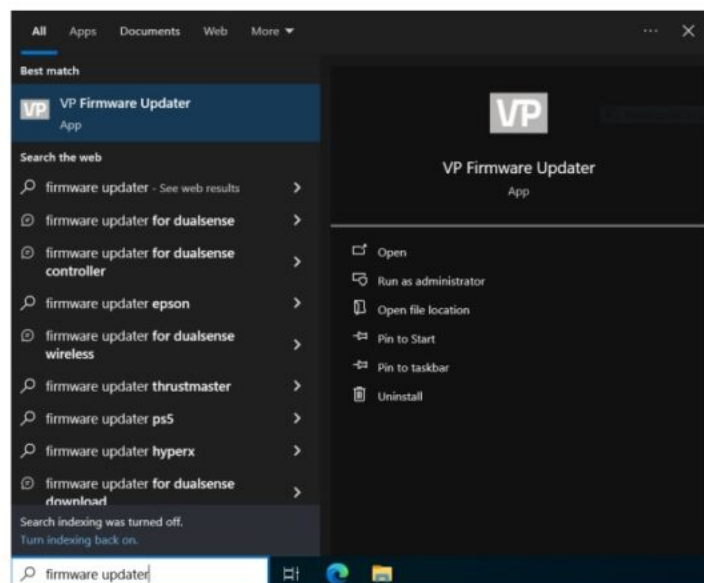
All Apps Documents Web More ▼ ··· ✕

Best match

VP Firmware Updater
App

Search the web

firmware updater - See web results

firmware updater for dualsense

firmware updater for dualsense controller

firmware updater epson

firmware updater for dualsense wireless

firmware updater thrustmaster

firmware updater ps5

firmware updater hyperx

firmware updater for dualsense download

Search indexing was turned off.
Turn indexing back on.

VP

VP Firmware Updater
App

Open

Run as administrator

Open file location

Pin to Start

Pin to taskbar

Uninstall

firmware updater